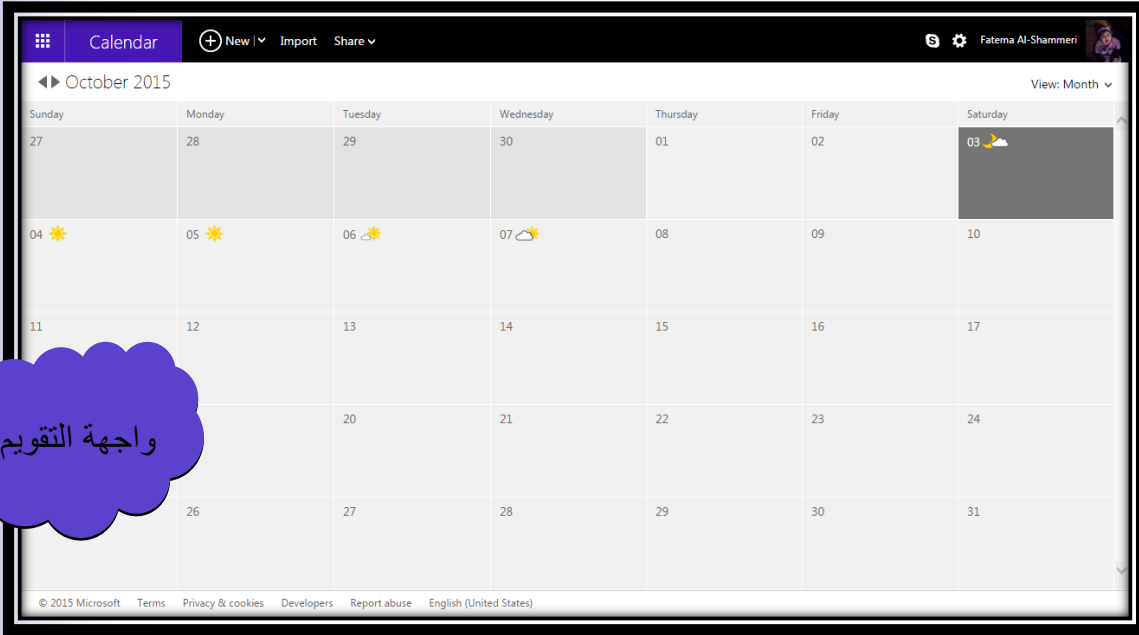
Calendar New Import Share Fatema Al-Shammeri

October 2015 View: Month

| Sunday | Monday | Tuesday | Wednesday | Thursday | Friday | Saturday |
|---|---|---|---|---|---|---|
| 27 | 28 | 29 | 30 | 01 | 02 | 03 |
| 04 | 05 | 06 | 07 | 08 | 09 | 10 |
| 11 | 12 | 13 | 14 | 15 | 16 | 17 |
| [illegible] | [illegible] | 20 | 21 | 22 | 23 | 24 |
| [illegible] | 26 | 27 | 28 | 29 | 30 | 31 |

واجهة التقويم

© 2015 Microsoft Terms Privacy & cookies Developers Report abuse English (United States)